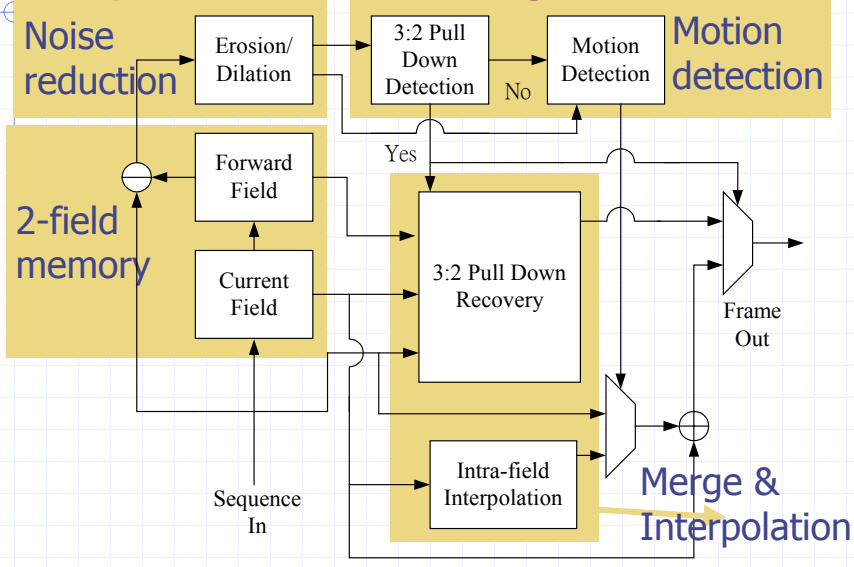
Noise reduction

Erosion/ Dilation

3:2 Pull Down Detection

No

Motion Detection

Motion detection

Yes

Forward Field

2-field memory

Current Field

3:2 Pull Down Recovery

Frame Out

Intra-field Interpolation

Merge & Interpolation

Sequence In